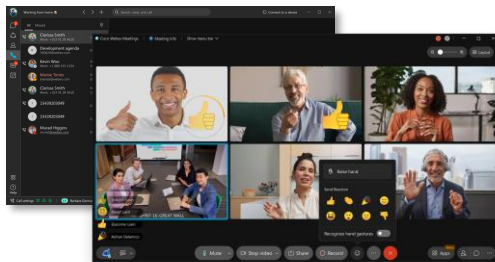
Working from home
Clarissa Smith
Development agenda
Kevin Wise
Marcus Torres
Clarissa Smith
Marcel Higgins
Cisco Webex Meetings
Meeting info
Show menu bar
Connect to a device
Layout
Raise hand
Send Reaction
Recognize hand gestures
Mute
Stop video
Share
Record
Apps
Call settings